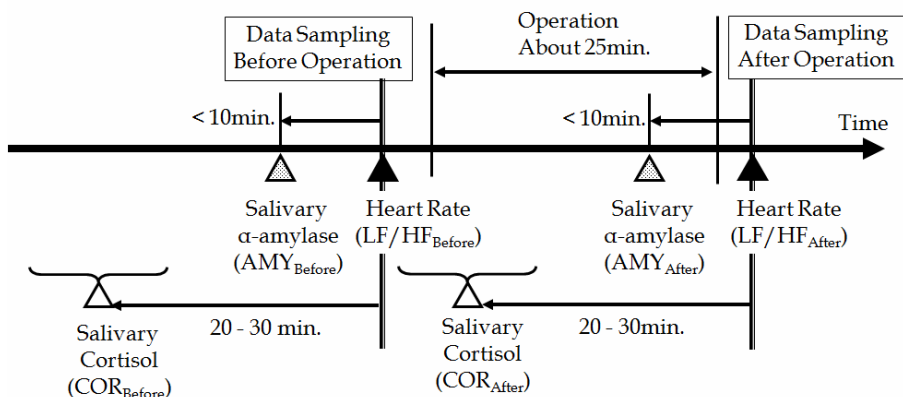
Data Sampling Before Operation

Operation About 25min.

Data Sampling After Operation

< 10min.

< 10min.

Time

Salivary α-amylase ($AMY_{Before}$)

Heart Rate ($LF/HF_{Before}$)

Salivary α-amylase ($AMY_{After}$)

Heart Rate ($LF/HF_{After}$)

20 - 30 min.

20 - 30min.

Salivary Cortisol ($COR_{Before}$)

Salivary Cortisol ($COR_{After}$)